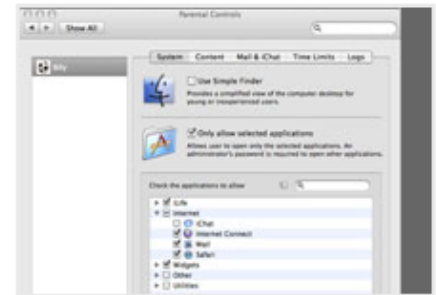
Parental Controls

Show All

Billy

System Content Mail & iChat Time Limits Logs

Use Simple Finder

Provides a simplified view of the computer desktop for young or inexperienced users.

Only allow selected applications

Allows user to open only the selected applications. An administrator's password is required to open other applications.

Check the applications to allow

iLife
Internet
iChat
Internet Connect
Mail
Safari
Widgets
Other
Utilities